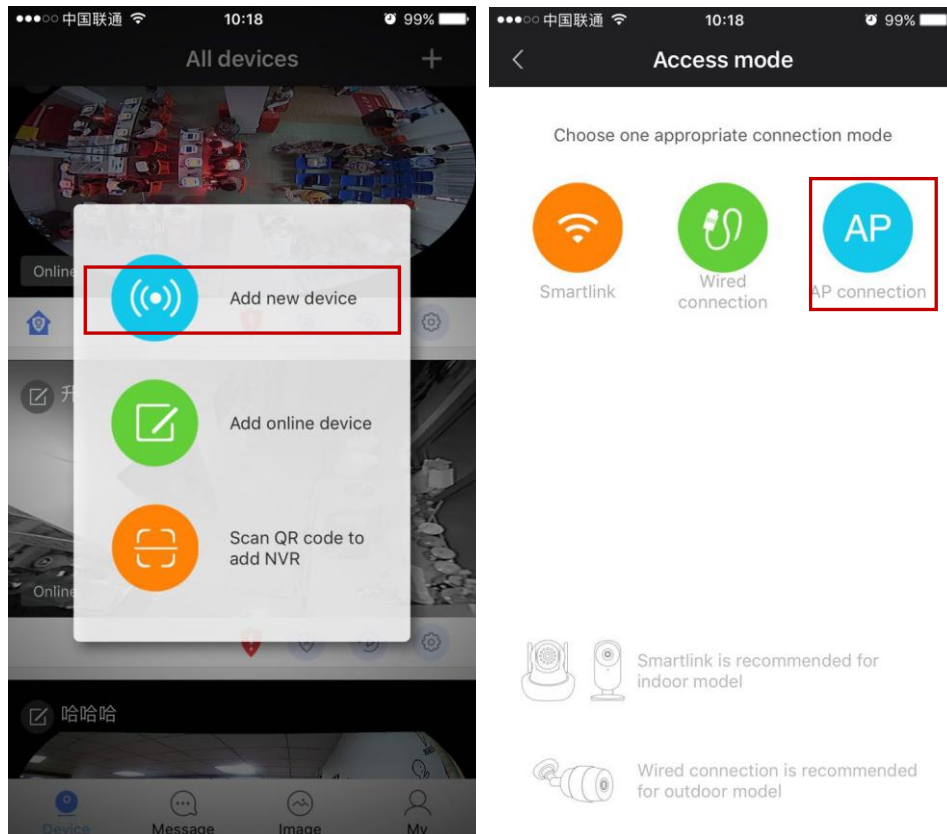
●●●○○ 中国联通 10:18 99%

All devices +

Online

Add new device

开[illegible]

Add online device

Scan QR code to add NVR

Online

哈哈哈

Device Message Image My

●●●○○ 中国联通 10:18 99%

Access mode

Choose one appropriate connection mode

Smartlink

Wired connection

AP

AP connection

Smartlink is recommended for indoor model

Wired connection is recommended for outdoor model